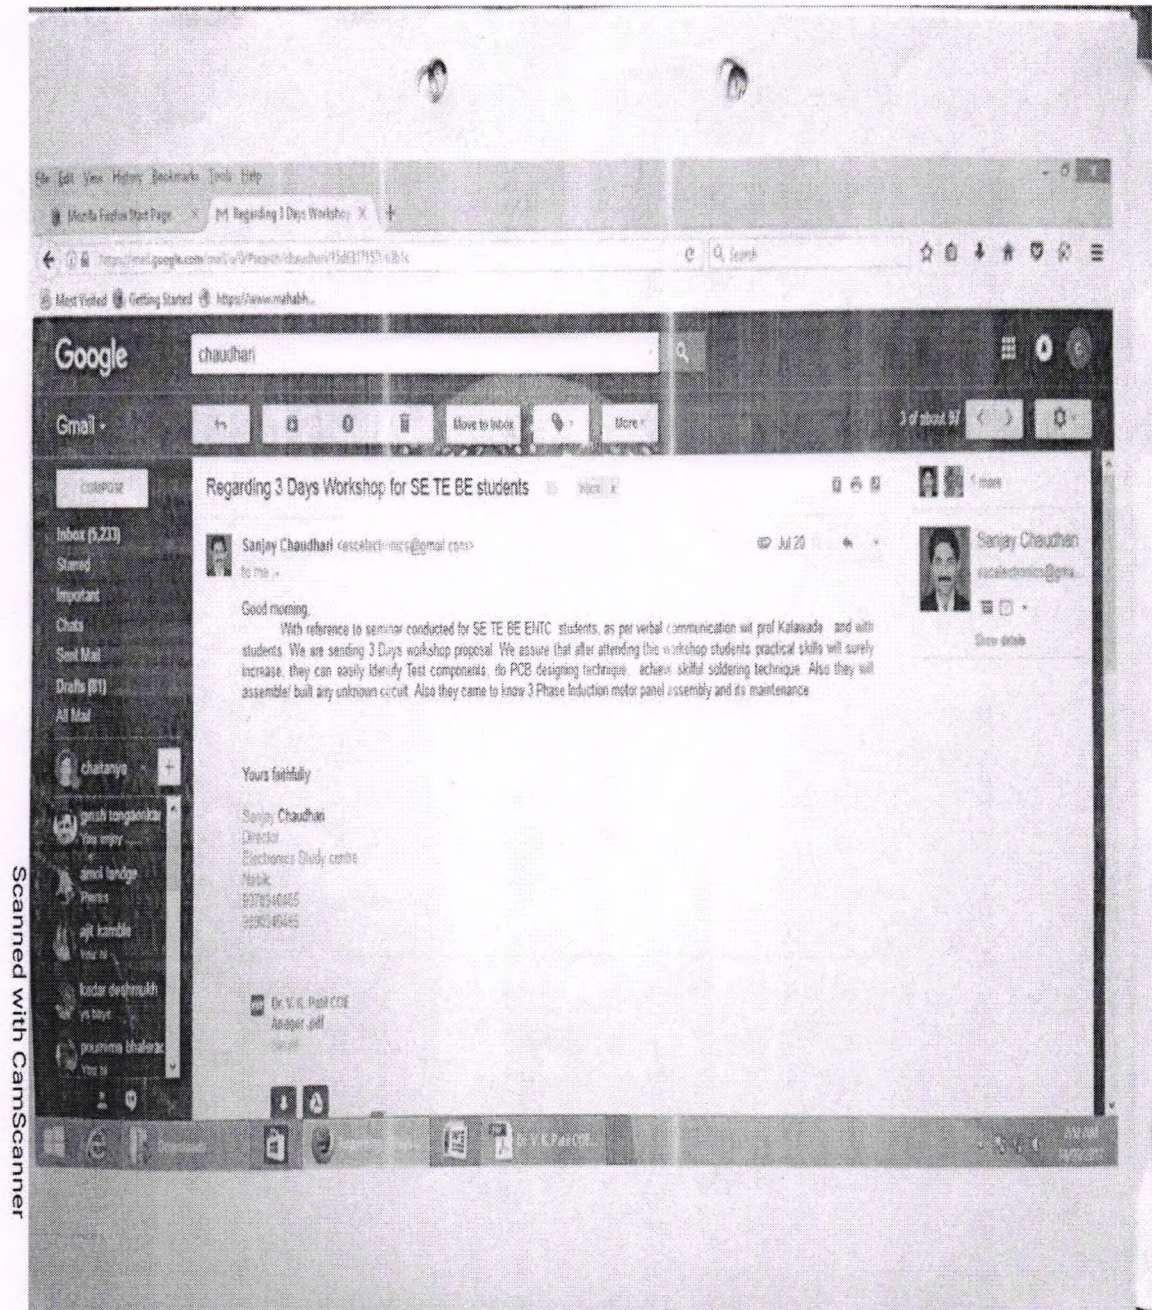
File Edit View History Bookmarks Tools Help

Mozilla Firefox Start Page

M Regarding 3 Days Workshop

https://mail.google.com/mail/u/0/#search/chaudhari/15d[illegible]

Search

Most Visited Getting Started https://www.mahabh...

Google

chaudhari

Gmail

Move to Inbox

More

3 of about 57

COMPOSE

Inbox (5,223)

Starred

Important

Chats

Sent Mail

Drafts (81)

All Mail

chaitanya

gorakh tongaonkar You enjoy ...

amol landge

ajit kamble

kedar deshmukh

pournima bhalerao

Regarding 3 Days Workshop for SE TE BE students Inbox x

Sanjay Chaudhari <escelectronics@gmail.com>

to me

Jul 20

Good morning,

With reference to seminar conducted for SE TE BE ENTC students, as per verbal communication wit prof Kalawade and with students. We are sending 3 Days workshop proposal. We assure that after attending the workshop students practical skills will surely increase, they can easily Identify Test components, do PCB designing technique, achieve skilful soldering technique. Also they will assemble/ built any unknown circuit. Also they came to know 3 Phase Induction motor panel assembly and its maintenance

Yours faithfully

Sanjay Chaudhari

Director

Electronics Study centre

Nasik

9378540465

9890540465

Dr. V. K. Patil COE Anexer .pdf

1 more

Sanjay Chaudhari

escelectronics@gma...

Show details

Dr. V. K. Patil COE...

Scanned with CamScanner